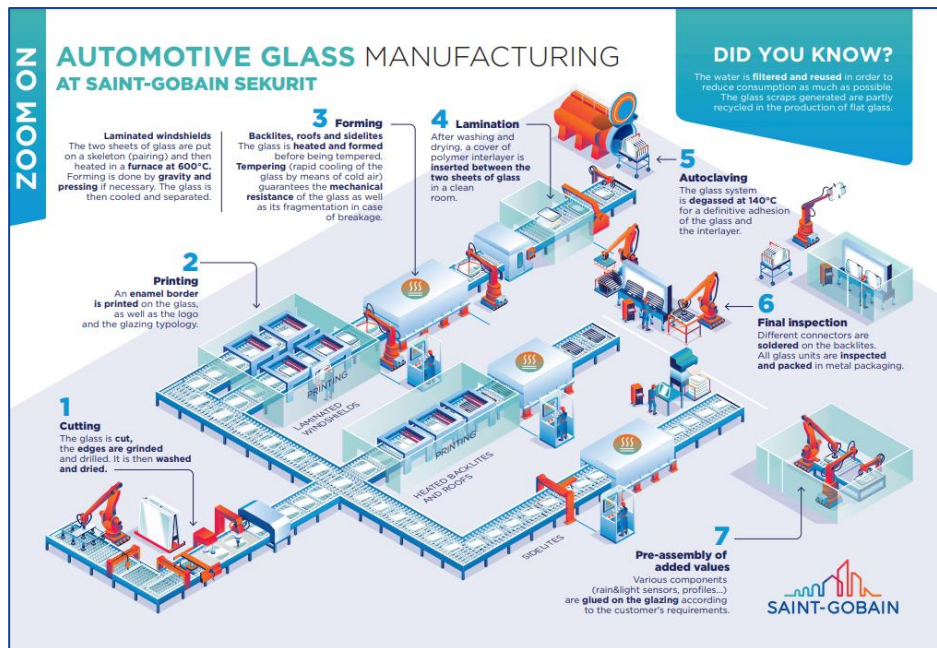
ZOOM ON

AUTOMOTIVE GLASS MANUFACTURING
AT SAINT-GOBAIN SEKURIT

DID YOU KNOW?
The water is filtered and reused in order to reduce consumption as much as possible. The glass scraps generated are partly recycled in the production of flat glass.

Laminated windshields
The two sheets of glass are put on a skeleton (pairing) and then heated in a furnace at 600°C. Forming is done by gravity and pressing if necessary. The glass is then cooled and separated.

3 Forming
Backlites, roofs and sidelites
The glass is heated and formed before being tempered.
Tempering (rapid cooling of the glass by means of cold air) guarantees the mechanical resistance of the glass as well as its fragmentation in case of breakage.

4 Lamination
After washing and drying, a cover of polymer interlayer is inserted between the two sheets of glass in a clean room.

5 Autoclaving
The glass system is degassed at 140°C for a definitive adhesion of the glass and the interlayer.

2 Printing
An enamel border is printed on the glass, as well as the logo and the glazing typology.

6 Final inspection
Different connectors are soldered on the backlites. All glass units are inspected and packed in metal packaging.

PRINTING
LAMINATED WINDSHIELDS
PRINTING
HEATED BACKLITES AND ROOFS
SIDELITES

1 Cutting
The glass is cut, the edges are grinded and drilled. It is then washed and dried.

7 Pre-assembly of added values
Various components (rain&light sensors, profiles...) are glued on the glazing according to the customer's requirements.

SAINT-GOBAIN